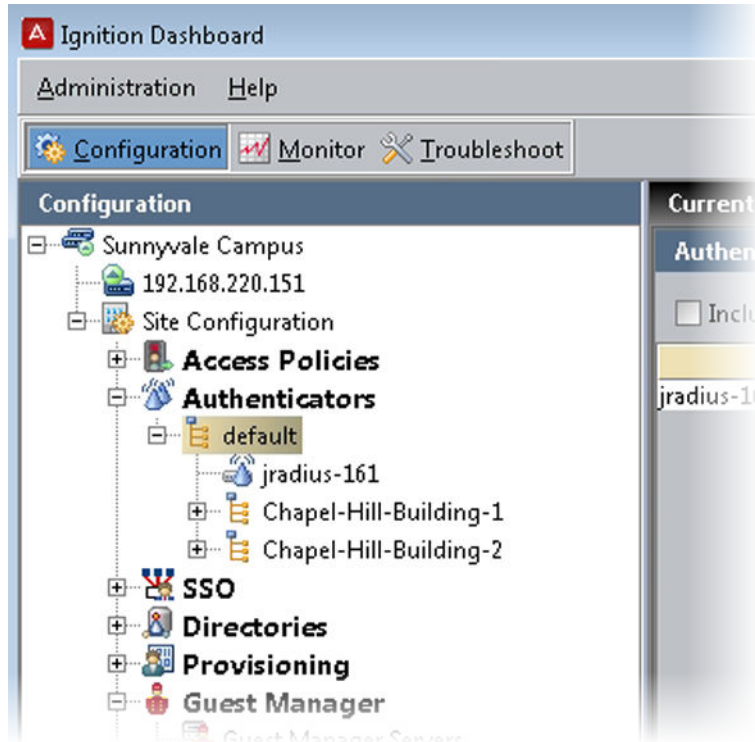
Ignition Dashboard

Administration Help

Configuration Monitor Troubleshoot

Configuration

Sunnyvale Campus
192.168.220.151
Site Configuration
Access Policies
Authenticators
default
jradius-161
Chapel-Hill-Building-1
Chapel-Hill-Building-2
SSO
Directories
Provisioning
Guest Manager
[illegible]

Current
Authen
Inclu
jradius-1